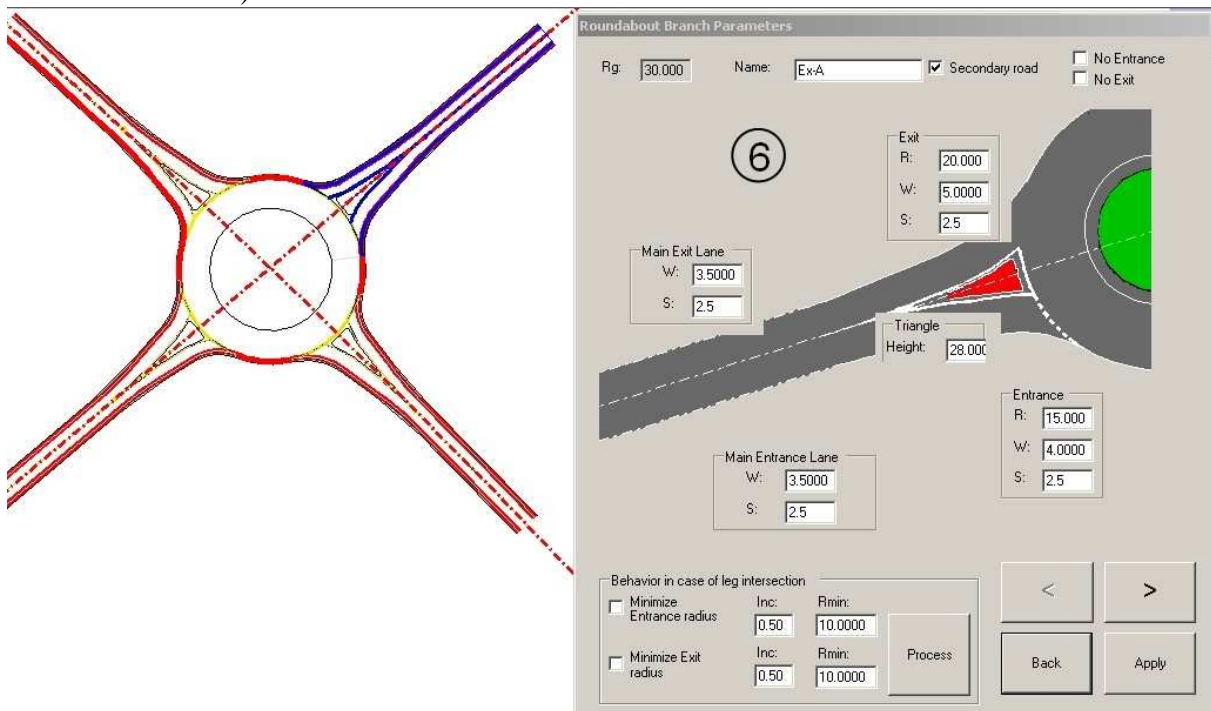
Roundabout Branch Parameters

Rg: 30.000 Name: Ex-A ☑ Secondary road ☐ No Entrance ☐ No Exit

⑥

Exit
R: 20.000
W: 5.0000
S: 2.5

Main Exit Lane
W: 3.5000
S: 2.5

Triangle
Height: 28.000

Entrance
R: 15.000
W: 4.0000
S: 2.5

Main Entrance Lane
W: 3.5000
S: 2.5

Behavior in case of leg intersection
☐ Minimize Entrance radius Inc: 0.50 Rmin: 10.0000
☐ Minimize Exit radius Inc: 0.50 Rmin: 10.0000
Process

<
>
Back
Apply